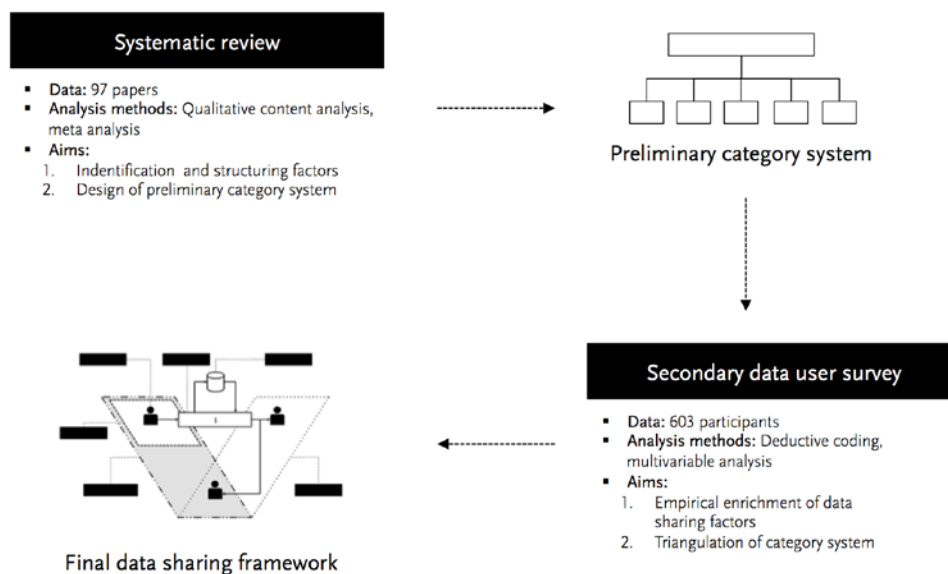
Systematic review

- **Data:** 97 papers
- **Analysis methods:** Qualitative content analysis, meta analysis
- **Aims:**
  1. Indentification and structuring factors
  2. Design of preliminary category system

Preliminary category system

Secondary data user survey

- **Data:** 603 participants
- **Analysis methods:** Deductive coding, multivariable analysis
- **Aims:**
  1. Empirical enrichment of data sharing factors
  2. Triangulation of category system

Final data sharing framework